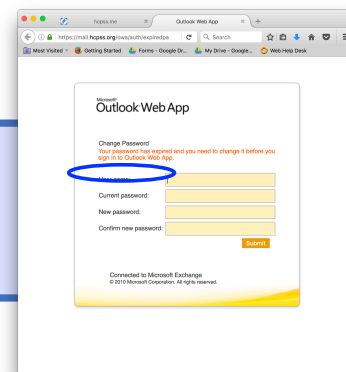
hcpss.me
Outlook Web App
https://mail.hcpss.org/owa/auth/expiredpa
Search
Most Visited
Getting Started
Forms - Google Dr...
My Drive - Google...
Web Help Desk

Microsoft
Outlook Web App

Change Password
Your password has expired and you need to change it before you sign in to Outlook Web App.

User name:
Current password:
New password:
Confirm new password:
Submit

Connected to Microsoft Exchange
© 2010 Microsoft Corporation. All rights reserved.